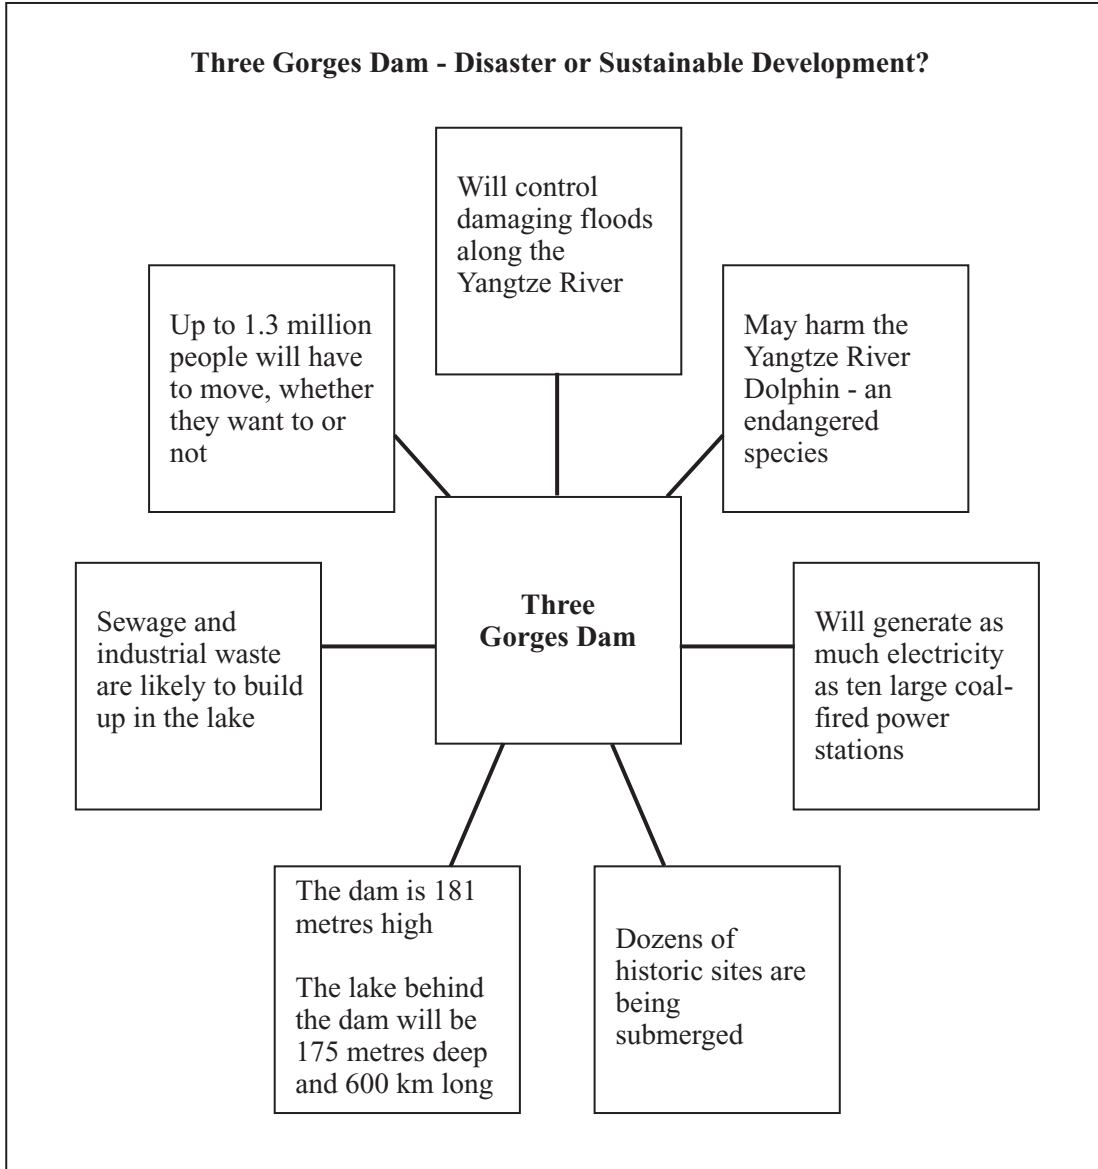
Three Gorges Dam - Disaster or Sustainable Development?

Will control damaging floods along the Yangtze River

Up to 1.3 million people will have to move, whether they want to or not

May harm the Yangtze River Dolphin - an endangered species

Three Gorges Dam

Sewage and industrial waste are likely to build up in the lake

Will generate as much electricity as ten large coal-fired power stations

The dam is 181 metres high

The lake behind the dam will be 175 metres deep and 600 km long

Dozens of historic sites are being submerged